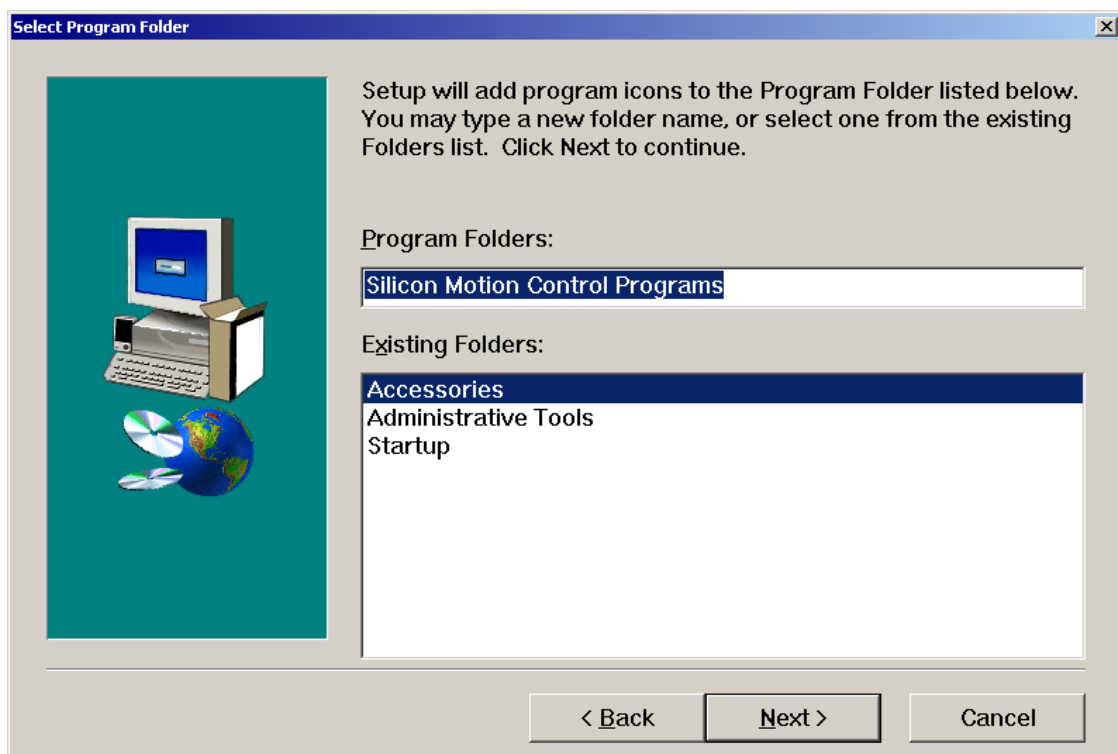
Select Program Folder

Setup will add program icons to the Program Folder listed below. You may type a new folder name, or select one from the existing Folders list. Click Next to continue.

Program Folders:

Silicon Motion Control Programs

Existing Folders:

Accessories
Administrative Tools
Startup

< Back
Next >
Cancel